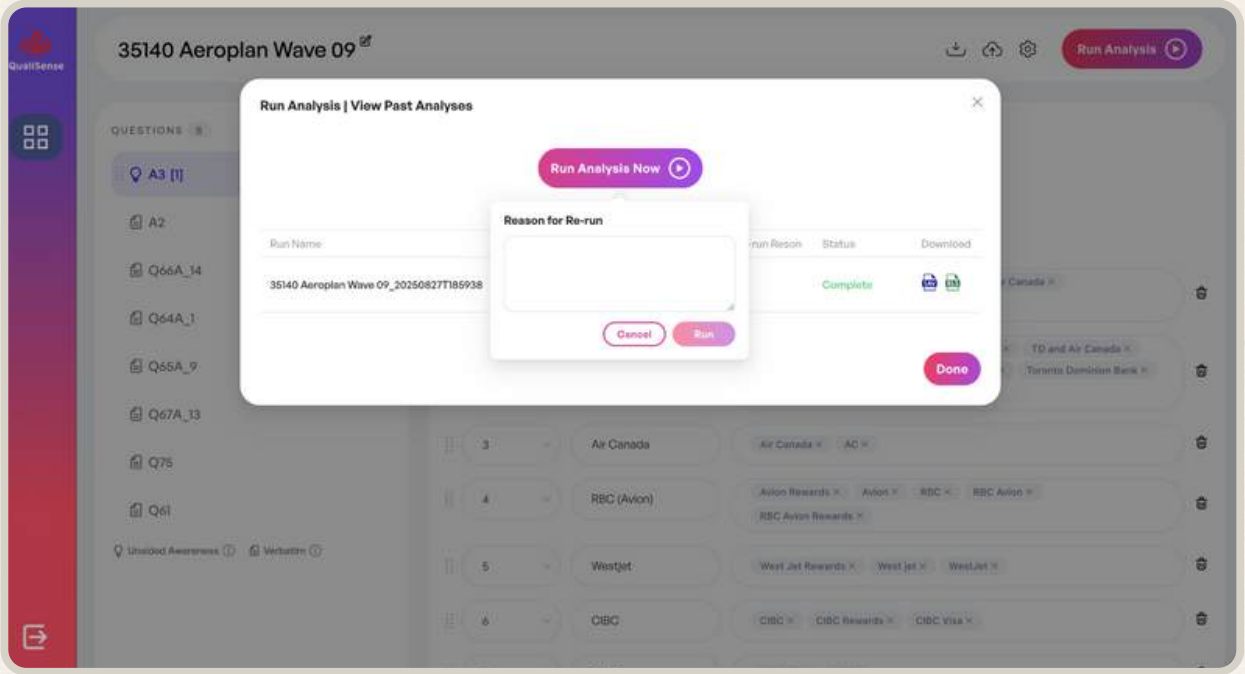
QualiSense

35140 Aeroplan Wave 09

Run Analysis

QUESTIONS 8

A3 [1]

A2

Q66A_14

Q64A_1

Q65A_9

Q67A_13

Q75

Q61

Unaided Awareness ⓘ Verbatim ⓘ

Run Analysis | View Past Analyses

Run Analysis Now

Reason for Re-run

Cancel Run

| Run Name | run Reson | Status | Download |
|---|---|---|---|
| 35140 Aeroplan Wave 09_20250827T185938 | | Complete | |

Done

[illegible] Canada ×

× TD and Air Canada ×

× Toronto Dominion Bank ×

3 Air Canada Air Canada × AC ×

4 RBC (Avion) Avion Rewards × Avion × RBC × RBC Avion × RBC Avion Rewards ×

5 Westjet West Jet Rewards × West jet × WestJet ×

6 CIBC CIBC × CIBC Rewards × CIBC Visa ×